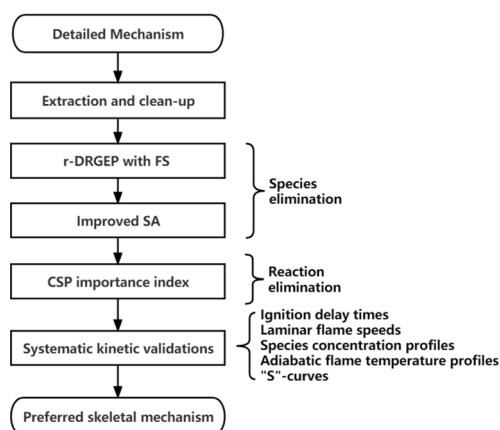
Detailed Mechanism

Extraction and clean-up

r-DRGEP with FS

Improved SA

Species elimination

CSP importance index

Reaction elimination

Systematic kinetic validations

Ignition delay times
Laminar flame speeds
Species concentration profiles
Adiabatic flame temperature profiles
"S"-curves

Preferred skeletal mechanism